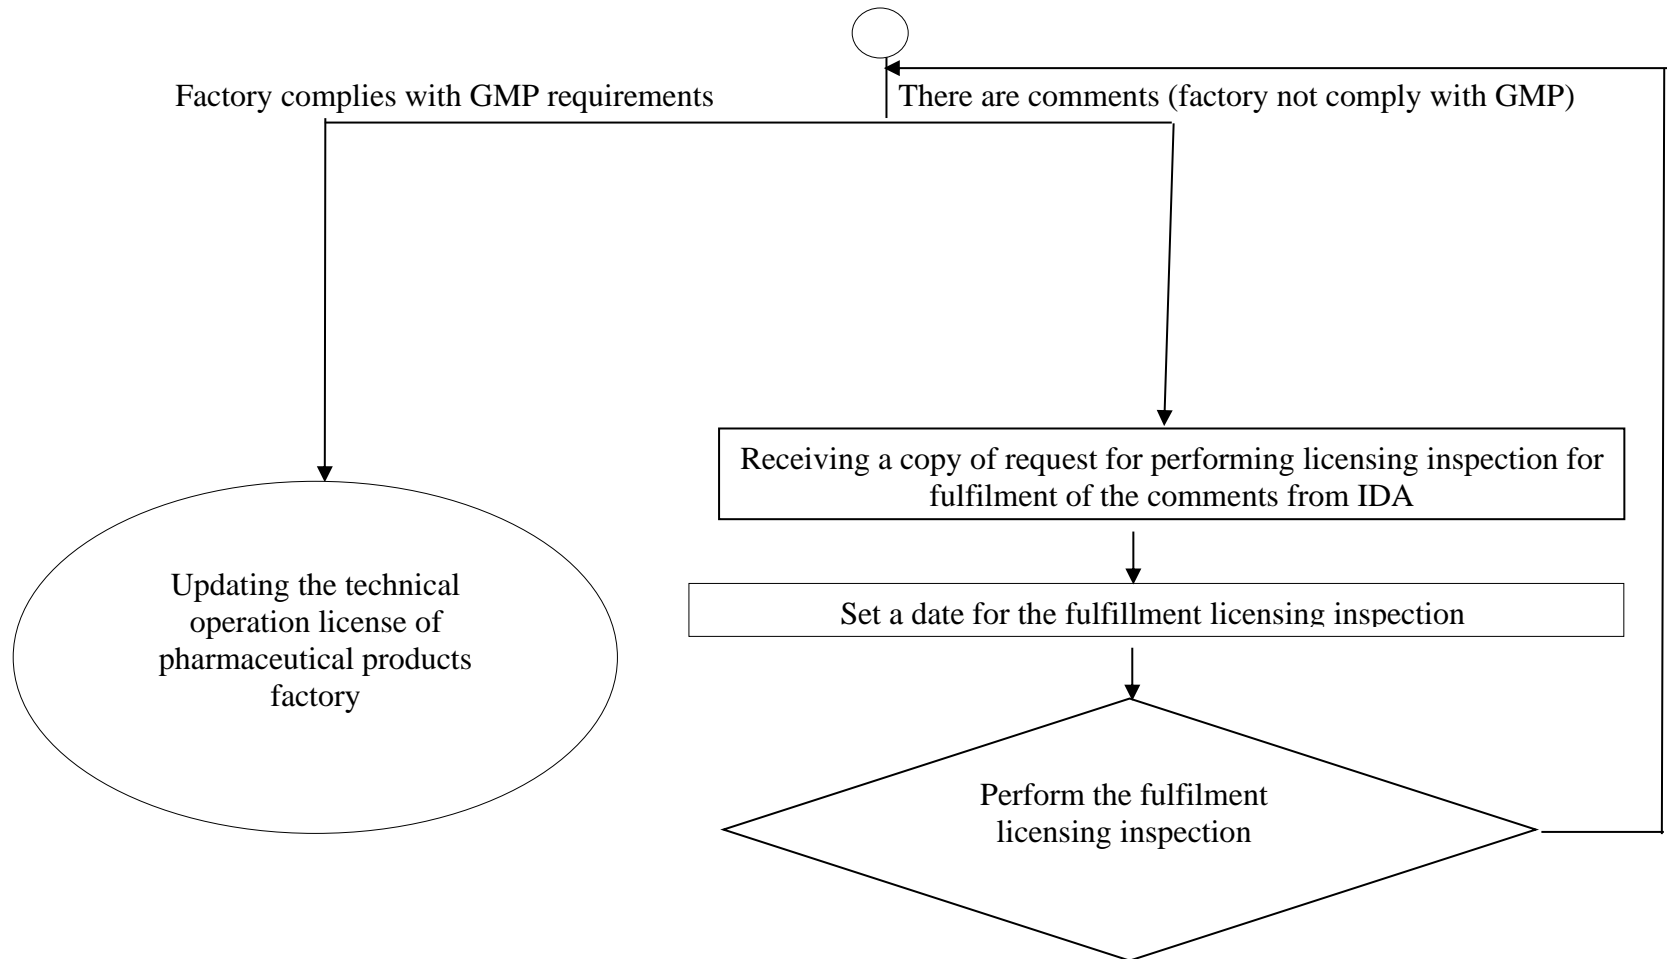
Factory complies with GMP requirements

There are comments (factory not comply with GMP)

Updating the technical operation license of pharmaceutical products factory

Receiving a copy of request for performing licensing inspection for fulfilment of the comments from IDA

Set a date for the fulfillment licensing inspection

Perform the fulfilment licensing inspection